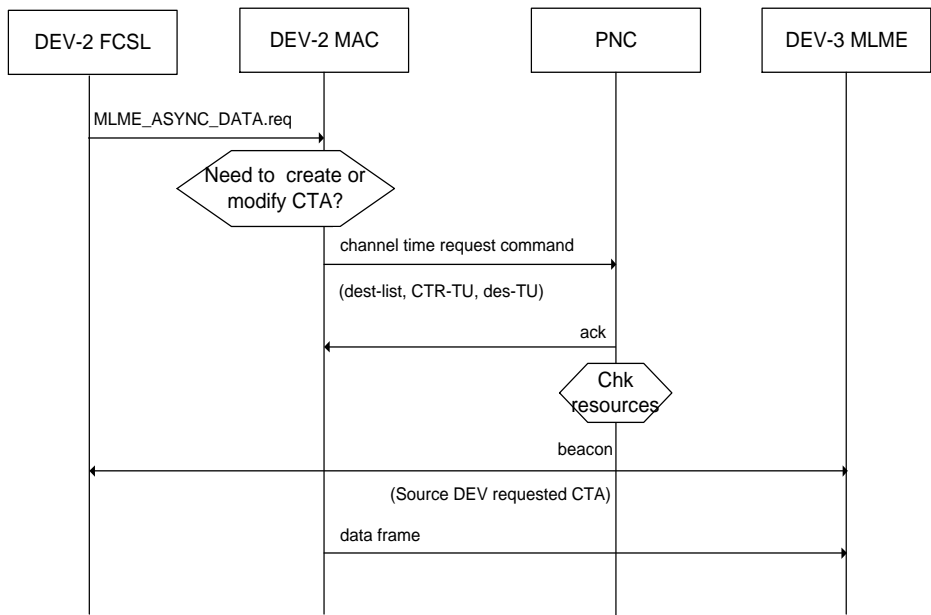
DEV-2 FCSL

DEV-2 MAC

PNC

DEV-3 MLME

MLME_ASYNC_DATA.req

Need to create or modify CTA?

channel time request command

(dest-list, CTR-TU, des-TU)

ack

Chk resources

beacon

(Source DEV requested CTA)

data frame